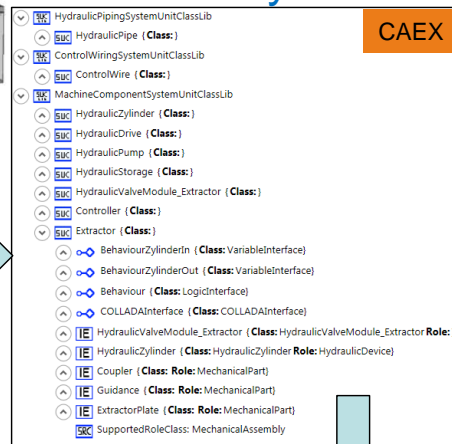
CAEX

HydraulicPipingSystemUnitClassLib
SUC HydraulicPipe {Class:}
ControlWiringSystemUnitClassLib
SUC ControlWire {Class:}
MachineComponentSystemUnitClassLib
SUC HydraulicZylinder {Class:}
SUC HydraulicDrive {Class:}
SUC HydraulicPump {Class:}
SUC HydraulicStorage {Class:}
SUC HydraulicValveModule_Extractor {Class:}
SUC Controller {Class:}
SUC Extractor {Class:}
BehaviourZylinderIn {Class: VariableInterface}
BehaviourZylinderOut {Class: VariableInterface}
Behaviour {Class: LogicInterface}
COLLADAInterface {Class: COLLADAInterface}
IE HydraulicValveModule_Extractor {Class: HydraulicValveModule_Extractor Role:
IE HydraulicZylinder {Class: HydraulicZylinder Role: HydraulicDevice}
IE Coupler {Class: Role: MechanicalPart}
IE Guidance {Class: Role: MechanicalPart}
IE ExtractorPlate {Class: Role: MechanicalPart}
SRC SupportedRoleClass: MechanicalAssembly